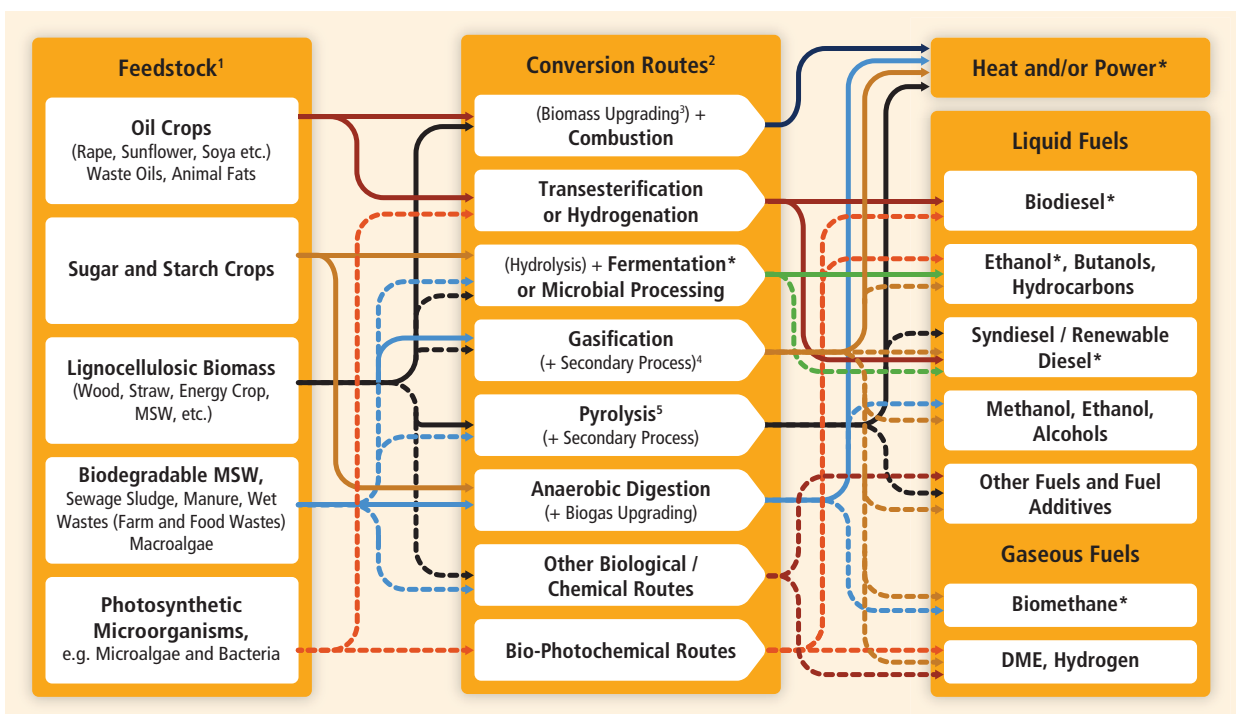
Feedstock$^1$

Oil Crops
(Rape, Sunflower, Soya etc.)
Waste Oils, Animal Fats

Sugar and Starch Crops

Lignocellulosic Biomass
(Wood, Straw, Energy Crop, MSW, etc.)

Biodegradable MSW,
Sewage Sludge, Manure, Wet Wastes (Farm and Food Wastes)
Macroalgae

Photosynthetic Microorganisms,
e.g. Microalgae and Bacteria

Conversion Routes$^2$

(Biomass Upgrading$^3$) +
Combustion

Transesterification
or Hydrogenation

(Hydrolysis) + Fermentation*
or Microbial Processing

Gasification
(+ Secondary Process)$^4$

Pyrolysis$^5$
(+ Secondary Process)

Anaerobic Digestion
(+ Biogas Upgrading)

Other Biological /
Chemical Routes

Bio-Photochemical Routes

Heat and/or Power*

Liquid Fuels

Biodiesel*

Ethanol*, Butanols,
Hydrocarbons

Syndiesel / Renewable
Diesel*

Methanol, Ethanol,
Alcohols

Other Fuels and Fuel
Additives

Gaseous Fuels

Biomethane*

DME, Hydrogen